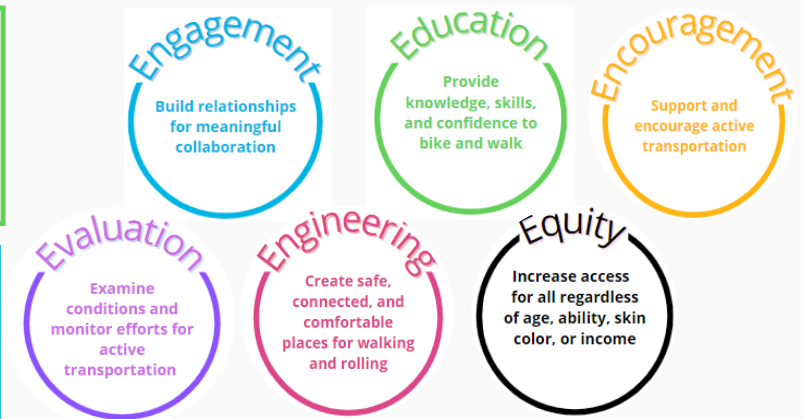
Engagement

Build relationships for meaningful collaboration

Education

Provide knowledge, skills, and confidence to bike and walk

Encouragement

Support and encourage active transportation

Evaluation

Examine conditions and monitor efforts for active transportation

Engineering

Create safe, connected, and comfortable places for walking and rolling

Equity

Increase access for all regardless of age, ability, skin color, or income